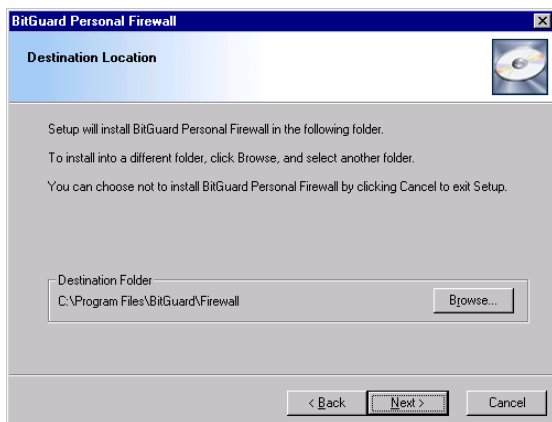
BitGuard Personal Firewall

Destination Location

Setup will install BitGuard Personal Firewall in the following folder.

To install into a different folder, click Browse, and select another folder.

You can choose not to install BitGuard Personal Firewall by clicking Cancel to exit Setup.

Destination Folder

C:\Program Files\BitGuard\Firewall

Browse...

< Back

Next >

Cancel